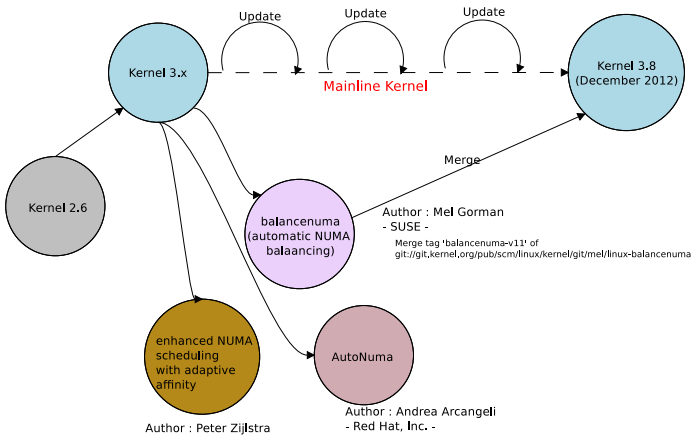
Update

Update

Update

Kernel 3.x

Kernel 3.8
(December 2012)

Mainline Kernel

Merge

Kernel 2.6

balancenuma
(automatic NUMA
balaancing)

Author : Mel Gorman
- SUSE -

Merge tag 'balancenuma-v11' of
git://git,kernel,org/pub/scm/linux/kernel/git/mel/linux-balancenuma

enhanced NUMA
scheduling
with adaptive
affinity

AutoNuma

Author : Peter Zijlstra

Author : Andrea Arcangeli
- Red Hat, Inc. -